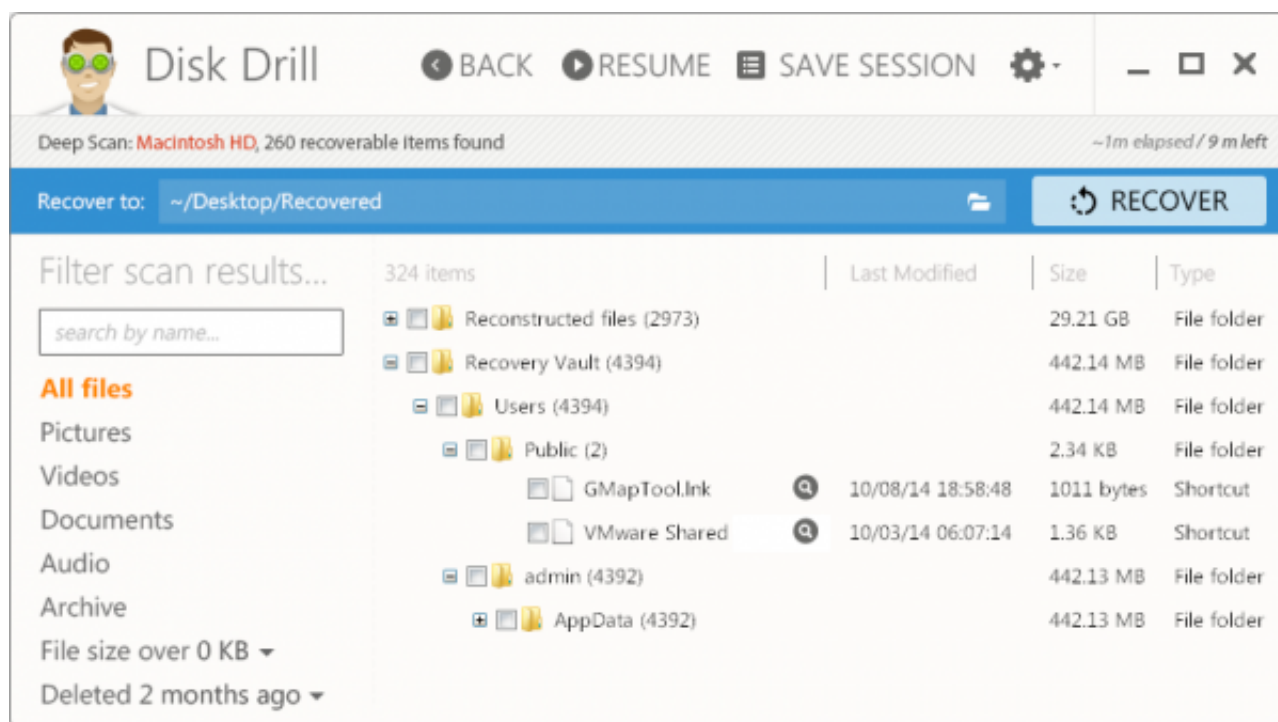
Disk Drill

BACK RESUME SAVE SESSION

Deep Scan: Macintosh HD, 260 recoverable items found

~1m elapsed / 9 m left

Recover to: ~/Desktop/Recovered

RECOVER

Filter scan results...

search by name...

All files
Pictures
Videos
Documents
Audio
Archive
File size over 0 KB
Deleted 2 months ago

| 324 items | Last Modified | Size | Type |
|---|---|---|---|
| Reconstructed files (2973) | | 29.21 GB | File folder |
| Recovery Vault (4394) | | 442.14 MB | File folder |
| Users (4394) | | 442.14 MB | File folder |
| Public (2) | | 2.34 KB | File folder |
| GMapTool.lnk | 10/08/14 18:58:48 | 1011 bytes | Shortcut |
| VMware Shared | 10/03/14 06:07:14 | 1.36 KB | Shortcut |
| admin (4392) | | 442.13 MB | File folder |
| AppData (4392) | | 442.13 MB | File folder |